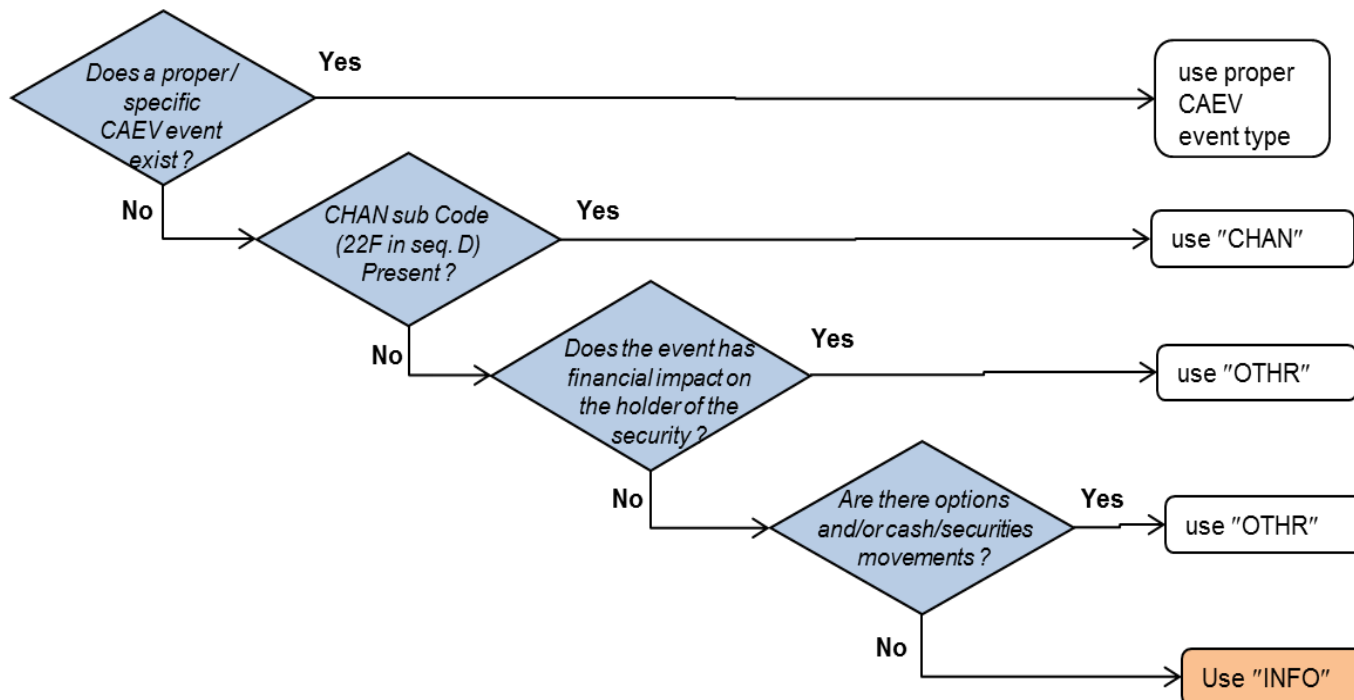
Does a proper / specific CAEV event exist ?

Yes

use proper CAEV event type

No

CHAN sub Code (22F in seq. D) Present ?

Yes

use "CHAN"

No

Does the event has financial impact on the holder of the security ?

Yes

use "OTHR"

No

Are there options and/or cash/securities movements ?

Yes

use "OTHR"

No

Use "INFO"